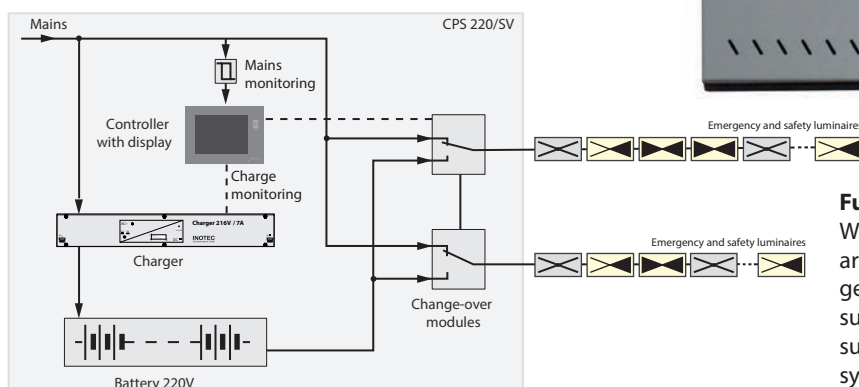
Mains

CPS 220/SV

Mains monitoring

Controller with display

Charge monitoring

Charger 216V / 7A

INOTEC

Charger

Battery 220V

Change-over modules

Emergency and safety luminaires

Emergency and safety luminaires

Fu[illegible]

W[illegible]

ar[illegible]

ge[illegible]

su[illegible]

su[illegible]

sy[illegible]